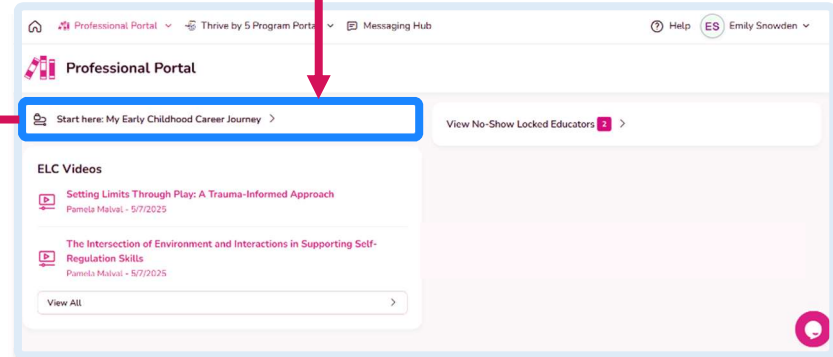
Professional Portal
Thrive by 5 Program Portal
Messaging Hub
Help
ES
Emily Snowden

Professional Portal

Start here: My Early Childhood Career Journey

View No-Show Locked Educators 2

ELC Videos

Setting Limits Through Play: A Trauma-Informed Approach
Pamela Malval - 5/7/2025

The Intersection of Environment and Interactions in Supporting Self-Regulation Skills
Pamela Malval - 5/7/2025

View All